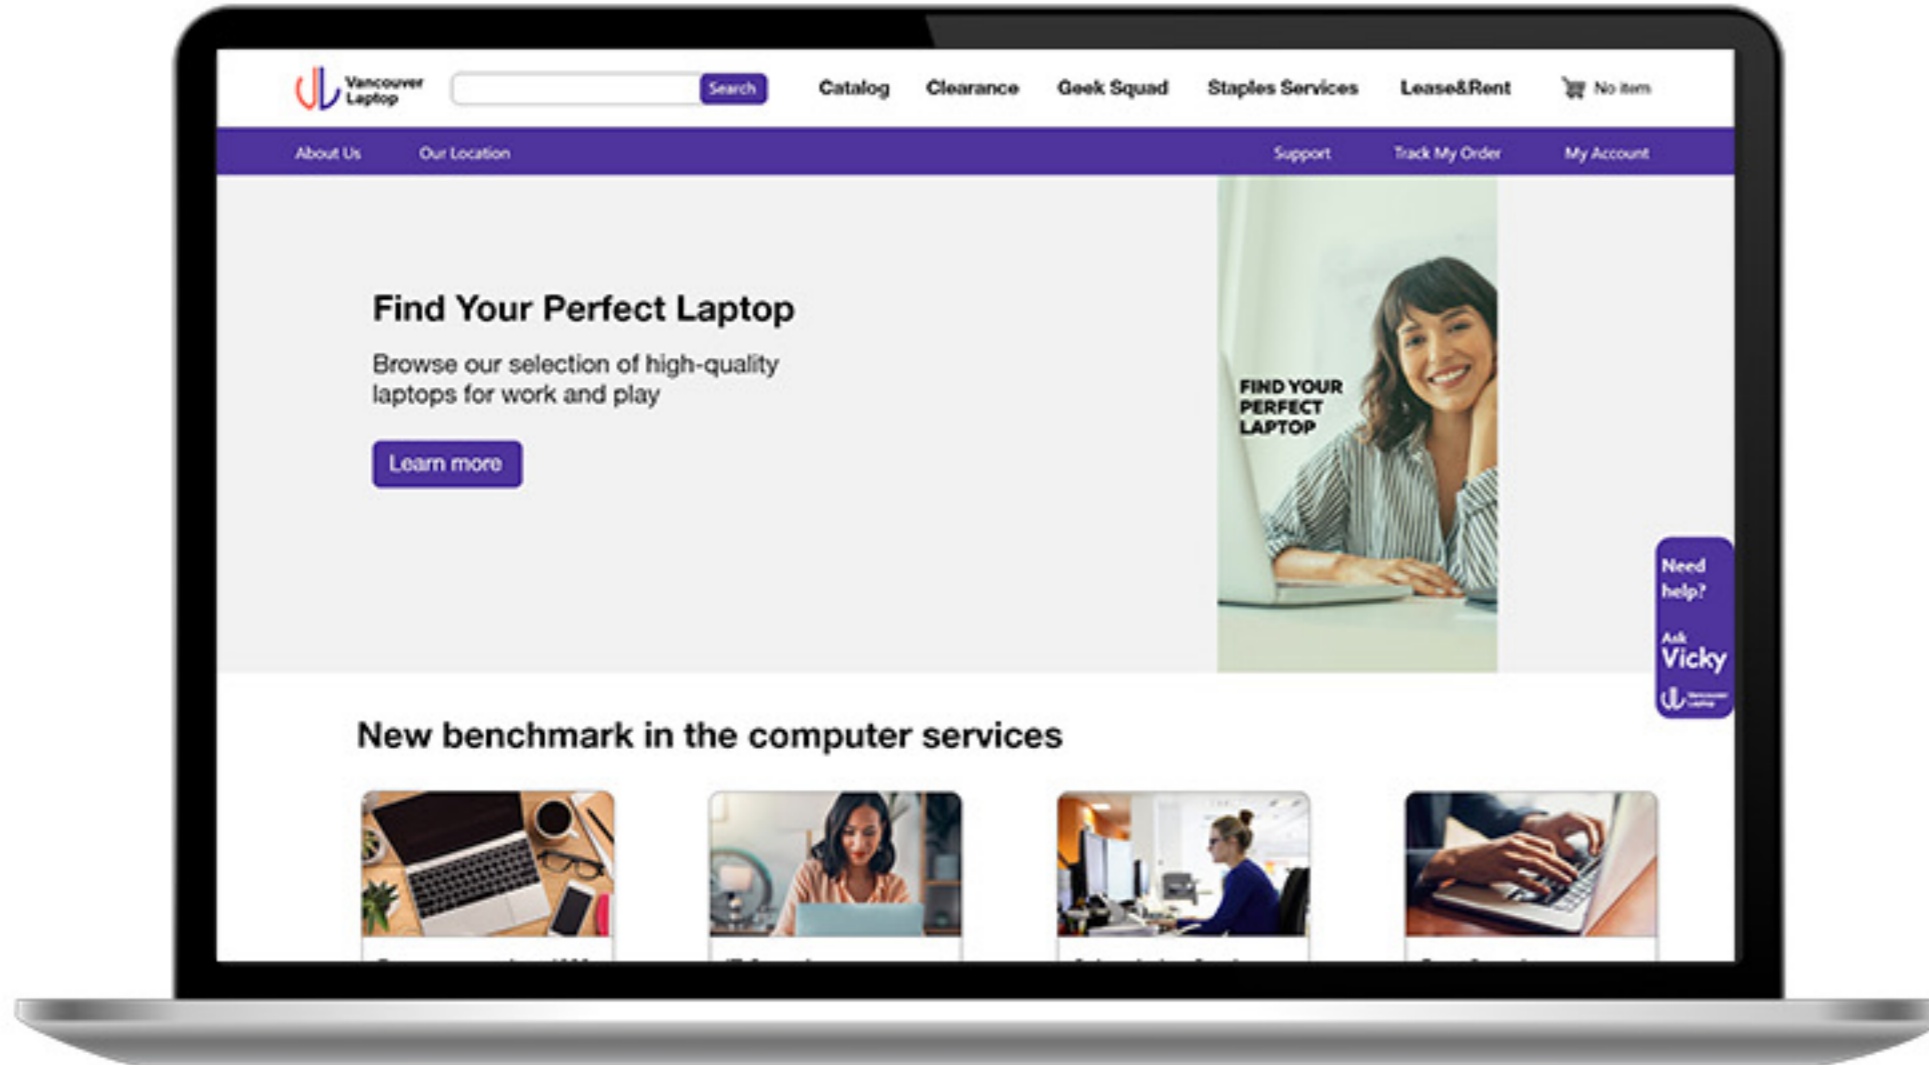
Vancouver Laptop

Search

Catalog Clearance Geek Squad Staples Services Lease&Rent No item

About Us Our Location Support Track My Order My Account

Find Your Perfect Laptop

Browse our selection of high-quality laptops for work and play

Learn more

FIND YOUR PERFECT LAPTOP

Need help?

Ask Vicky

Vancouver Laptop

New benchmark in the computer services